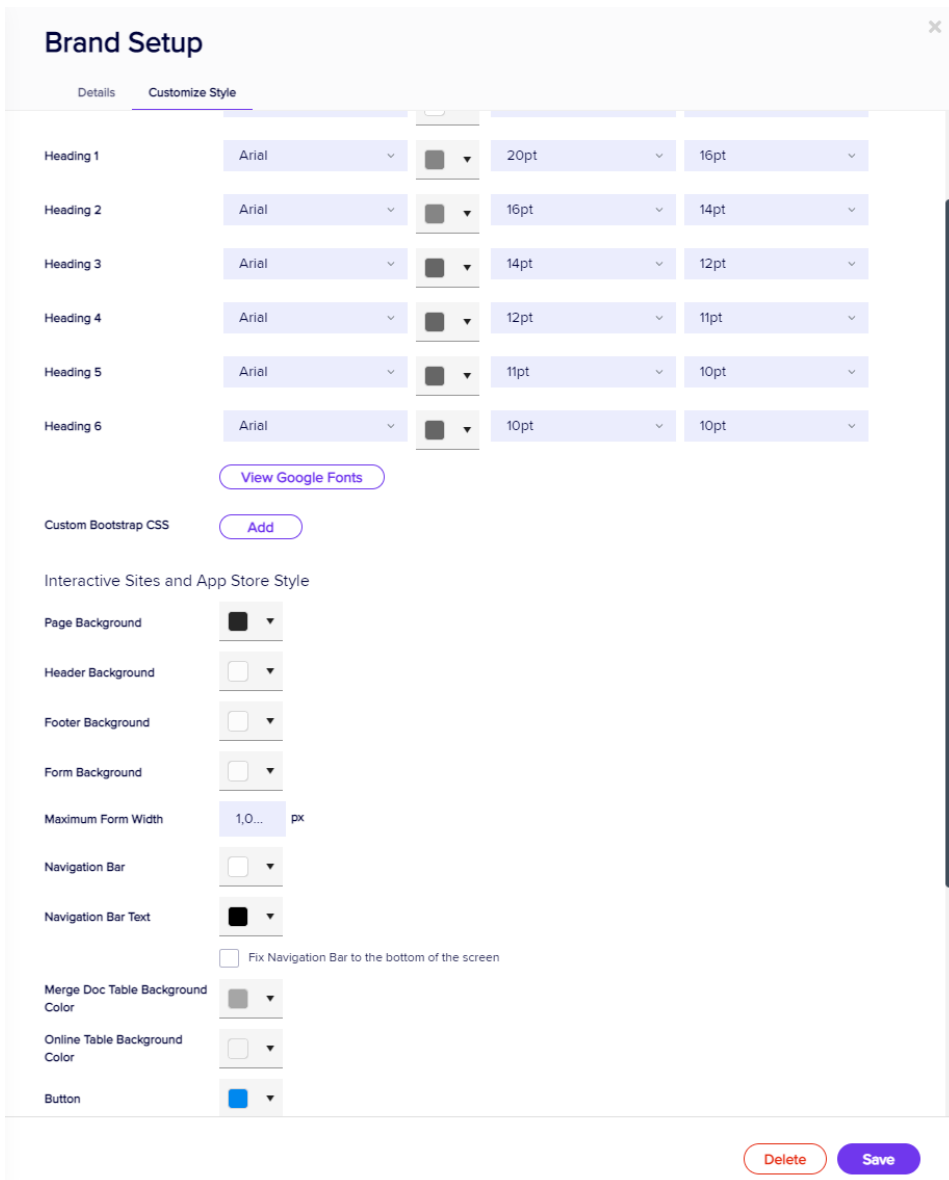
Brand Setup

×

Details Customize Style

| | | | | |
|---|---|---|---|---|
| Heading 1 | Arial | ▾ | 20pt | 16pt |
| Heading 2 | Arial | ▾ | 16pt | 14pt |
| Heading 3 | Arial | ▾ | 14pt | 12pt |
| Heading 4 | Arial | ▾ | 12pt | 11pt |
| Heading 5 | Arial | ▾ | 11pt | 10pt |
| Heading 6 | Arial | ▾ | 10pt | 10pt |

View Google Fonts

Custom Bootstrap CSS Add

Interactive Sites and App Store Style

Page Background ▾

Header Background ▾

Footer Background ▾

Form Background ▾

Maximum Form Width 1,0... px

Navigation Bar ▾

Navigation Bar Text ▾

Fix Navigation Bar to the bottom of the screen

Merge Doc Table Background Color ▾

Online Table Background Color ▾

Button ▾

Delete Save